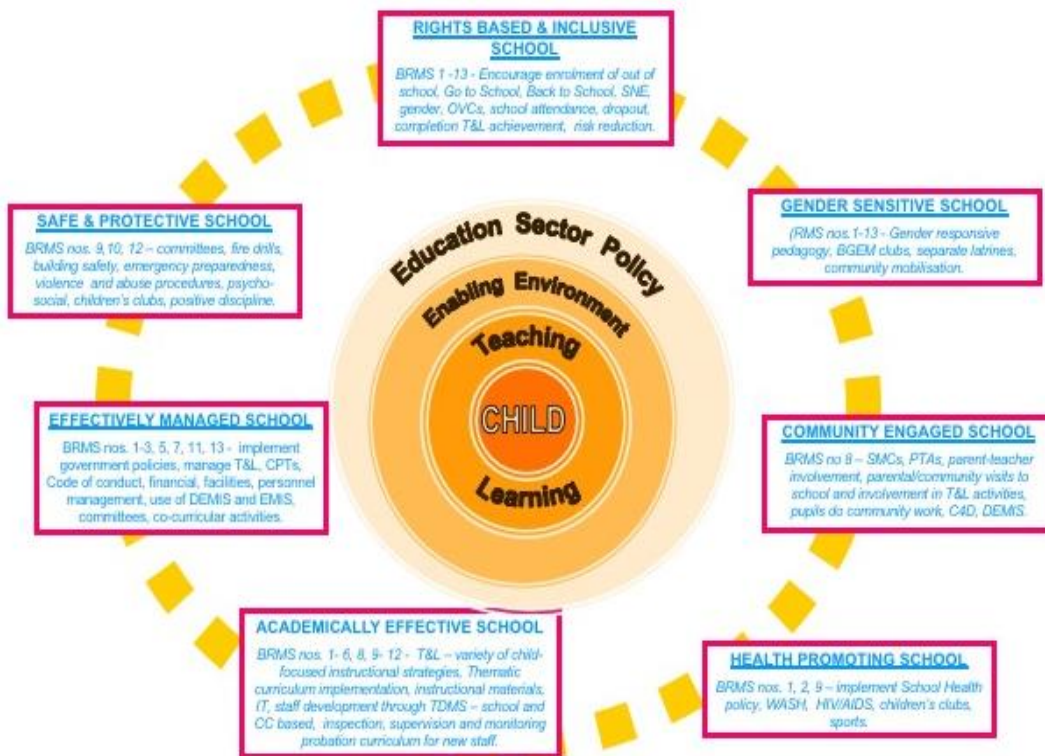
RIGHTS BASED & INCLUSIVE SCHOOL

BRMS 1 -13 - Encourage enrolment of out of school, Go to School, Back to School, SNE, gender, OVCs, school attendance, dropout, completion T&L achievement, risk reduction.

SAFE & PROTECTIVE SCHOOL

BRMS nos. 9,10, 12 – committees, fire drills, building safety, emergency preparedness, violence and abuse procedures, psycho-social, children's clubs, positive discipline.

GENDER SENSITIVE SCHOOL

(RMS nos.1-13 - Gender responsive pedagogy, BGEM clubs, separate latrines, community mobilisation.

Education Sector Policy

Enabling Environment

Teaching

CHILD

Learning

EFFECTIVELY MANAGED SCHOOL

BRMS nos. 1-3, 5, 7, 11, 13 - implement government policies, manage T&L, CPTs, Code of conduct, financial, facilities, personnel management, use of DEMIS and EMIS, committees, co-curricular activities.

COMMUNITY ENGAGED SCHOOL

BRMS no 8 – SMCs, PTAs, parent-teacher involvement, parental/community visits to school and involvement in T&L activities, pupils do community work, C4D, DEMIS.

ACADEMICALLY EFFECTIVE SCHOOL

BRMS nos. 1- 6, 8, 9- 12 - T&L – variety of child-focused instructional strategies, Thematic curriculum implementation, instructional materials, IT, staff development through TDMS – school and CC based, inspection, supervision and monitoring probation curriculum for new staff.

HEALTH PROMOTING SCHOOL

BRMS nos. 1, 2, 9 – implement School Health policy, WASH, HIV/AIDS, children's clubs, sports.